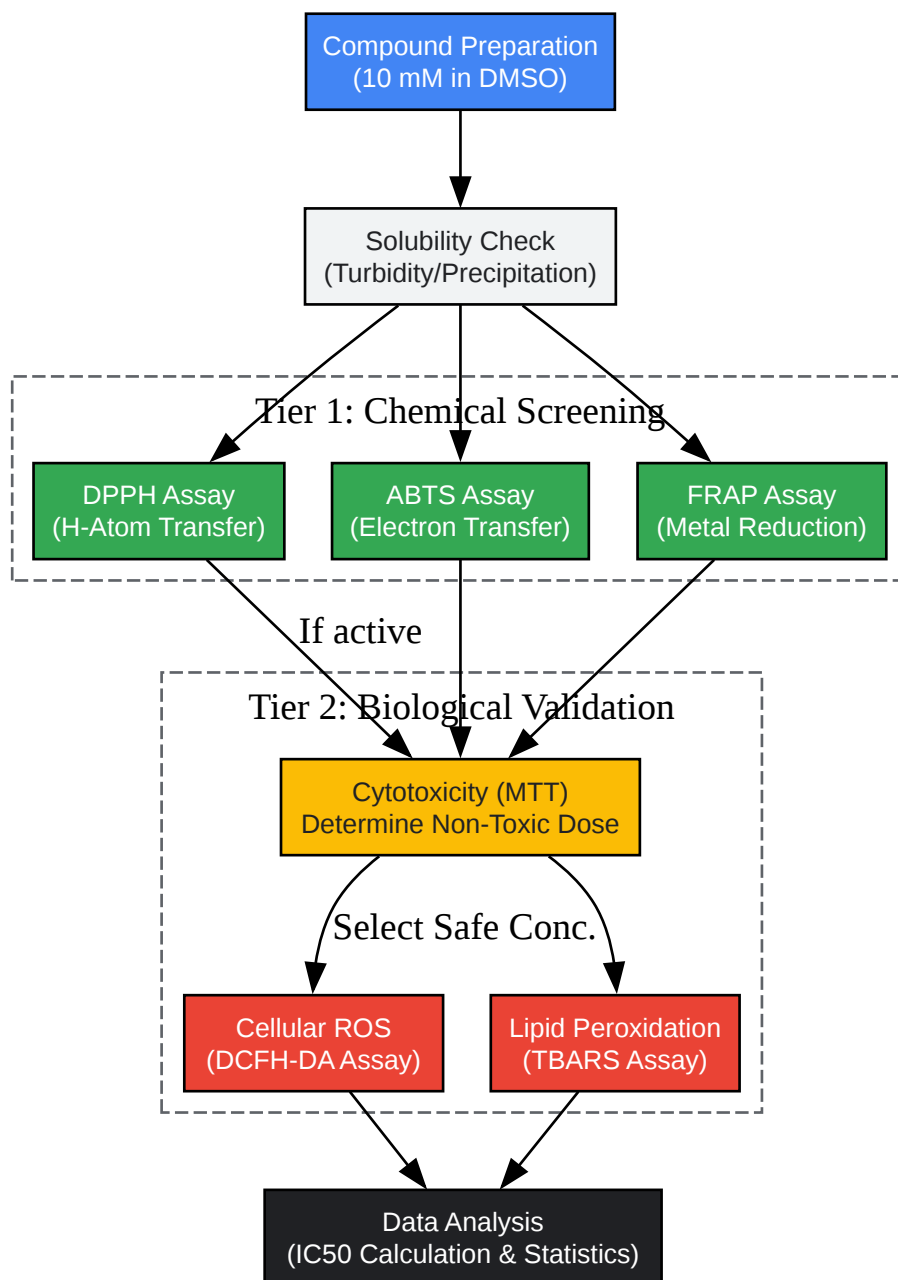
Compound Preparation
(10 mM in DMSO)

Solubility Check
(Turbidity/Precipitation)

Tier 1: Chemical Screening

DPPH Assay
(H-Atom Transfer)

ABTS Assay
(Electron Transfer)

FRAP Assay
(Metal Reduction)

If active

Tier 2: Biological Validation

Cytotoxicity (MTT)
Determine Non-Toxic Dose

Select Safe Conc.

Cellular ROS
(DCFH-DA Assay)

Lipid Peroxidation
(TBARS Assay)

Data Analysis
(IC50 Calculation & Statistics)